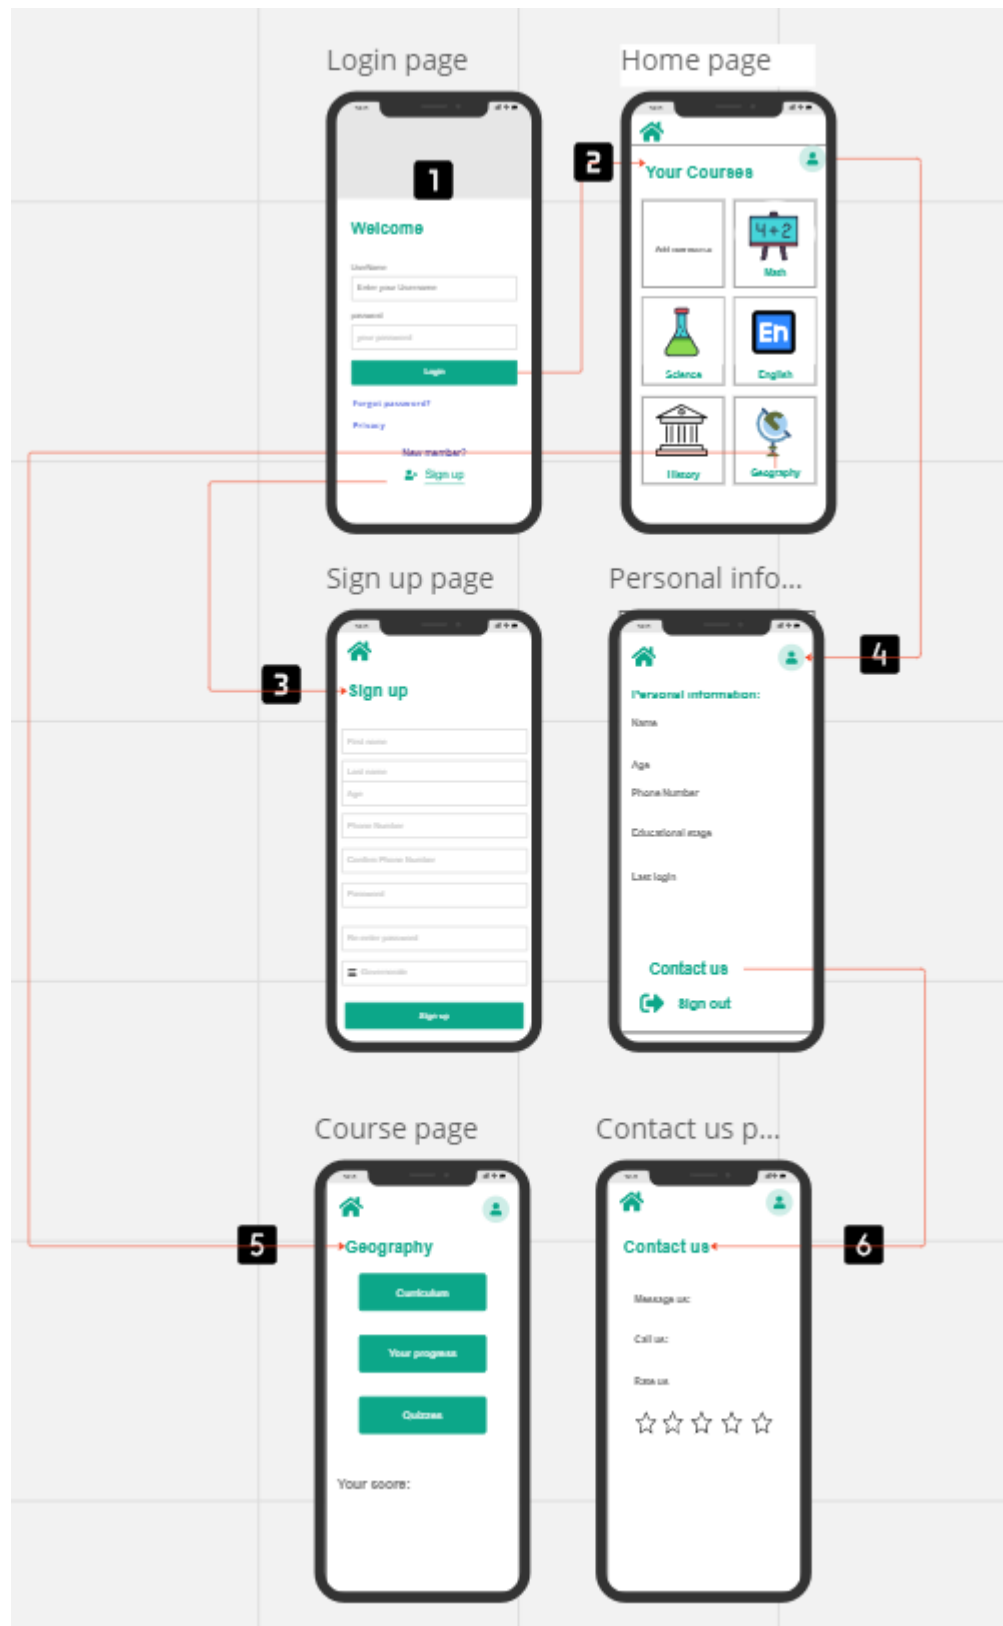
Login page

1

Welcome

UserName

Enter your Username

password

your password

Login

Forgot password?

Privacy

New member?

Sign up

Home page

2

Your Courses

Add new course

4+2

Math

Science

En

English

History

Geography

Sign up page

3

Sign up

First name

Last name

Age

Phone Number

Confirm Phone Number

Password

Re-enter password

Grade

Sign up

Personal info...

4

Personal information:

Name

Age

Phone Number

Educational stage

Last login

Contact us

Sign out

Course page

5

Geography

Curriculum

Your progress

Quizzes

Your score:

Contact us p...

6

Contact us

Message us:

Call us:

Rate us:

☆ ☆ ☆ ☆ ☆